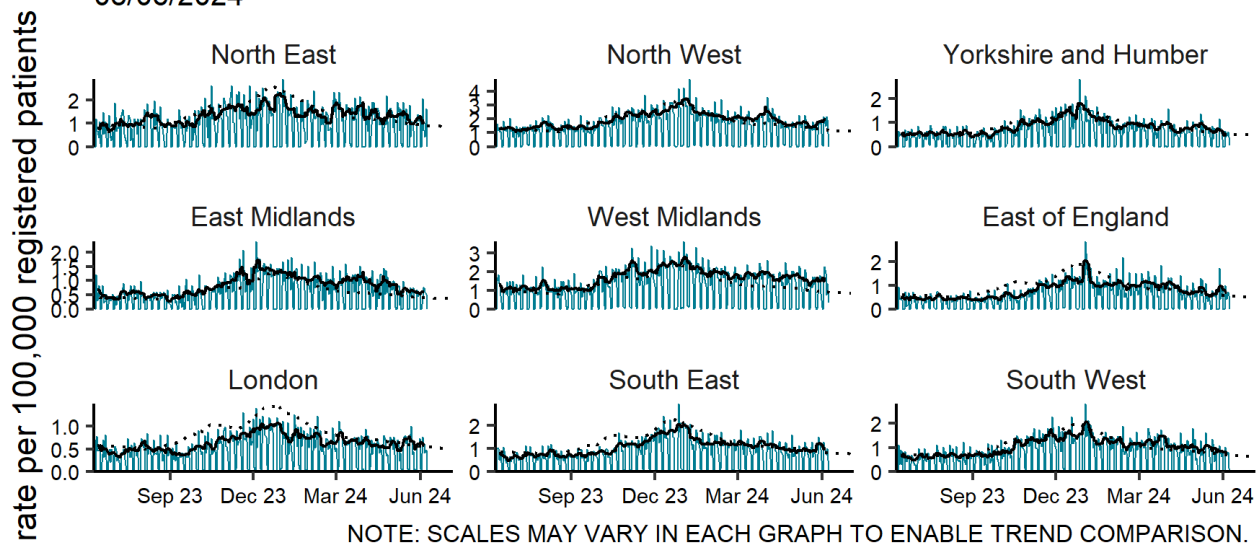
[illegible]

rate per 100,000 registered patients

North East
2
1
0

North West
4
3
2
1
0

Yorkshire and Humber
2
1
0

East Midlands
2.0
1.5
1.0
0.5
0.0

West Midlands
3
2
1
0

East of England
2
1
0

London
1.0
0.5
0.0
Sep 23
Dec 23
Mar 24
Jun 24

South East
2
1
0
Sep 23
Dec 23
Mar 24
Jun 24

South West
2
1
0
Sep 23
Dec 23
Mar 24
Jun 24

NOTE: SCALES MAY VARY IN EACH GRAPH TO ENABLE TREND COMPARISON.